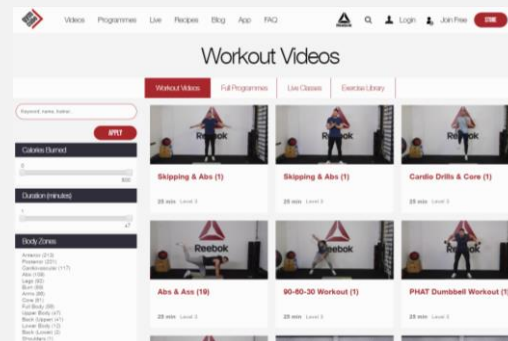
Videos Programmes Live Recipes Blog App FAQ

Login Join Free STORE

Workout Videos

Workout Videos Full Programmes Live Classes Exercise Library

Keyword name, trainer...

APPLY

Calories Burned

0

Duration (minutes)

1

Body Zones

Anterior (213)
Posterior (221)
Cardiovascular (117)
Abs (106)
Legs (92)
Butt (84)
Arms (68)
Core (61)
Full Body (58)
Upper Body (47)
Back (Upper) (41)
Lower Body (12)
Back (Lower) (2)
Shoulders (1)

Reebok

Skipping & Abs (1)

25 min Level 3

Reebok

Skipping & Abs (1)

25 min Level 3

Reebok

Cardio Drills & Core (1)

25 min Level 3

Reebok

Abs & Ass (19)

25 min Level 3

Reebok

90-60-30 Workout (1)

25 min Level 3

Reebok

PHAT Dumbbell Workout (1)

25 min Level 3